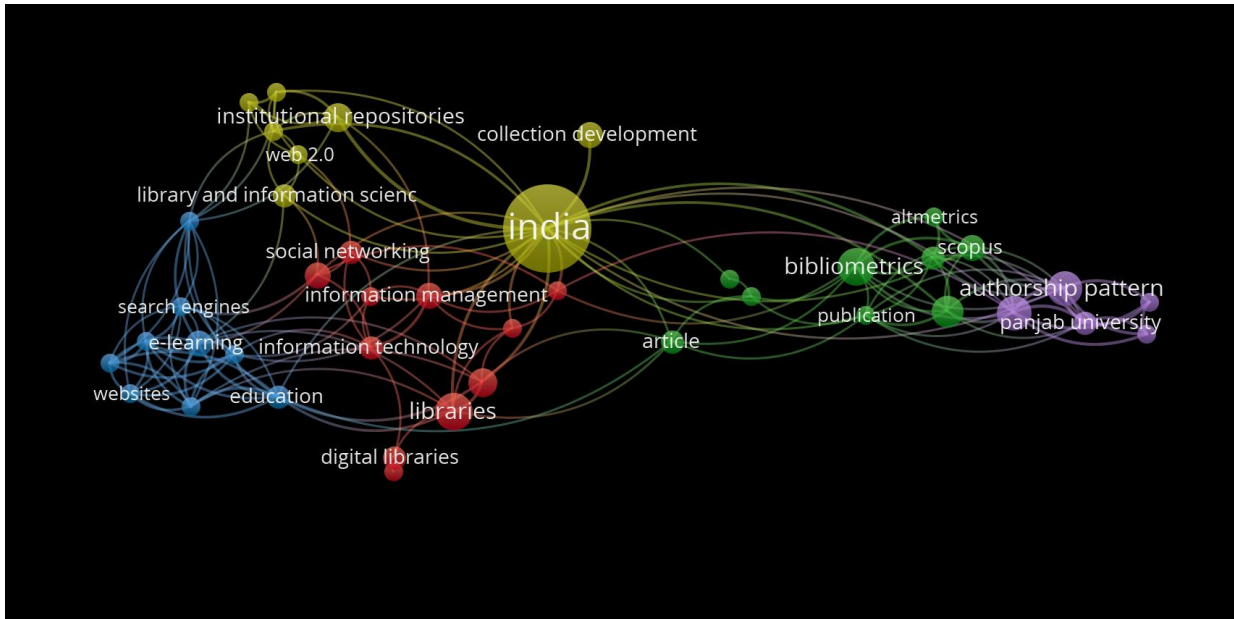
institutional repositories
collection development
web 2.0
library and information scienc
india
altmetrics
social networking
scopus
bibliometrics
authorship pattern
information management
search engines
publication
panjab university
e-learning
information technology
article
websites
education
libraries
digital libraries